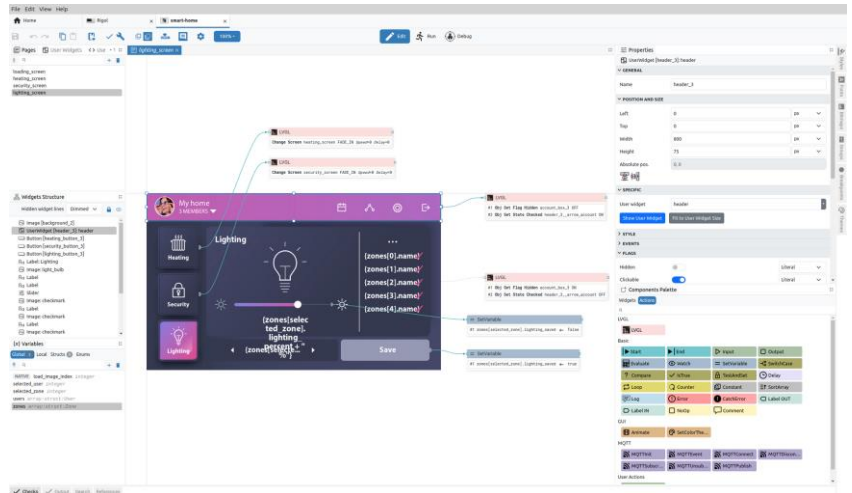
File Edit View Help

Home | Rigol | smart-home

Edit Run Debug

Pages User Widgets Use

lighting_screen

loading_screen
heating_screen
security_screen
lighting_screen

Widgets Structure

Hidden widget lines Dimmed

Image [background_2]
UserWidget [header_3] header
Button [heating_button_3]
Button [security_button_3]
Button [lighting_button_3]
Label: Lighting
Image: light_bulb
Label
Label
Slider
Image: checkmark
Label
Image: checkmark
Label
Image: checkmark

Variables

Global Local Structs Enums

load_image_index integer
selected_user integer
selected_zone integer
users array:struct:User
zones array:struct:Zone

LVGL
Change Screen heating_screen FADE_IN Speed=0 Delay=0

LVGL
Change Screen security_screen FADE_IN Speed=0 Delay=0

LVGL
#1 Obj Set Flag Hidden account_box_3 OFF
#2 Obj Set State Checked header_3__arrow_account ON

LVGL
#1 Obj Set Flag Hidden account_box_3 ON
#2 Obj Set State Checked header_3__arrow_account OFF

SetVariable
#1 zones[selected_zone].lighting_saved ← false

SetVariable
#1 zones[selected_zone].lighting_saved ← true

My home
3 MEMBERS

Heating
Security
Lighting
Lighting

...
{zones[0].name}
{zones[1].name}
{zones[2].name}
{zones[3].name}
{zones[4].name}

{zones[selected_zone].lighting_percent + "%"}

{zones[selected_zone].name}

Save

Properties

UserWidget [header_3] header

GENERAL
Name header_3

POSITION AND SIZE
Left 0 px
Top 0 px
Width 800 px
Height 75 px
Absolute pos. 0, 0

SPECIFIC
User widget header
Show User Widget
Fit to User Widget Size

STYLE
EVENTS
FLAGS
Hidden Literal
Clickable Literal

Components Palette
Widgets Actions

LVGL
LVGL

Basic
Start End Input Output
Evaluate Watch SetVariable SwitchCase
Compare IsTrue NoopBool Delay
Loop Counter Constant SortArray
Log Error CatchError Label OUT
Label IN NoOp Comment

GUI
Animate SetColorThe...

MQTT
MQTTInit MQTTEvent MQTTConnect MQTTDisconn...
MQTTSubscr... MQTTUnsub... MQTTPublish

User Actions

Checks Output Search References